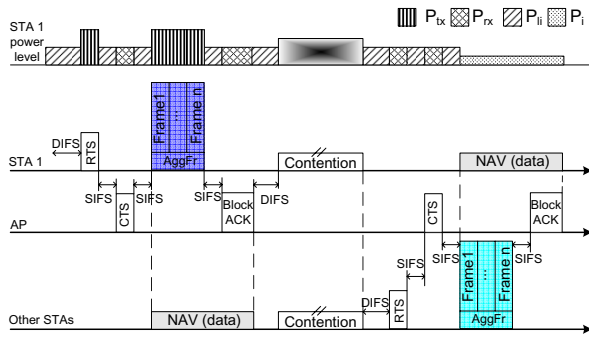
$P_{tx}$ $P_{rx}$ $P_{li}$ $P_{i}$

STA 1 power level

DIFS RTS Frame 1 ... Frame n AggFr

STA 1 Contention NAV (data)

SIFS CTS SIFS SIFS Block ACK DIFS

AP

CTS

SIFS SIFS Block ACK

SIFS Frame 1 ... Frame n AggFr

DIFS RTS

Other STAs NAV (data) Contention